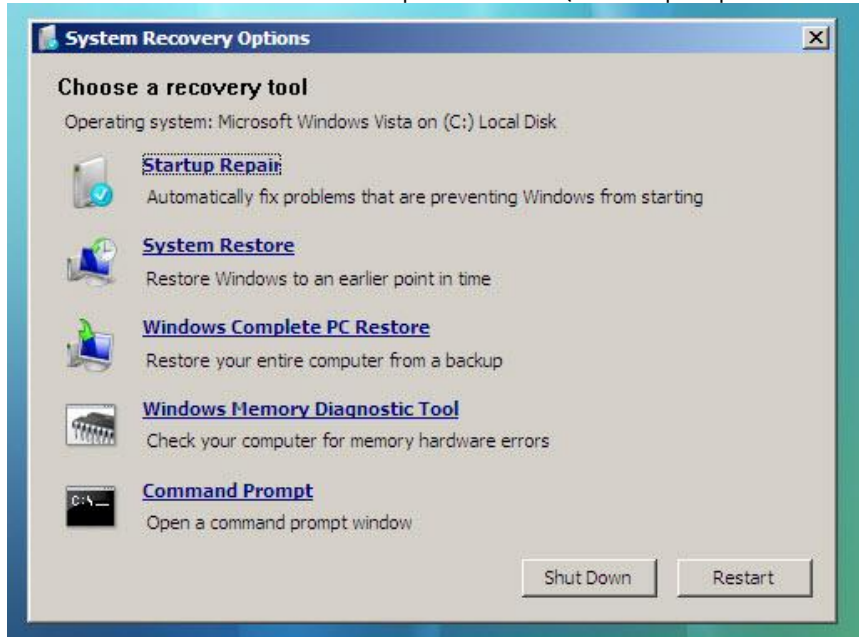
System Recovery Options

X

Choose a recovery tool

Operating system: Microsoft Windows Vista on (C:) Local Disk

Startup Repair
Automatically fix problems that are preventing Windows from starting

System Restore
Restore Windows to an earlier point in time

Windows Complete PC Restore
Restore your entire computer from a backup

Windows Memory Diagnostic Tool
Check your computer for memory hardware errors

C:\_

Command Prompt
Open a command prompt window

Shut Down

Restart